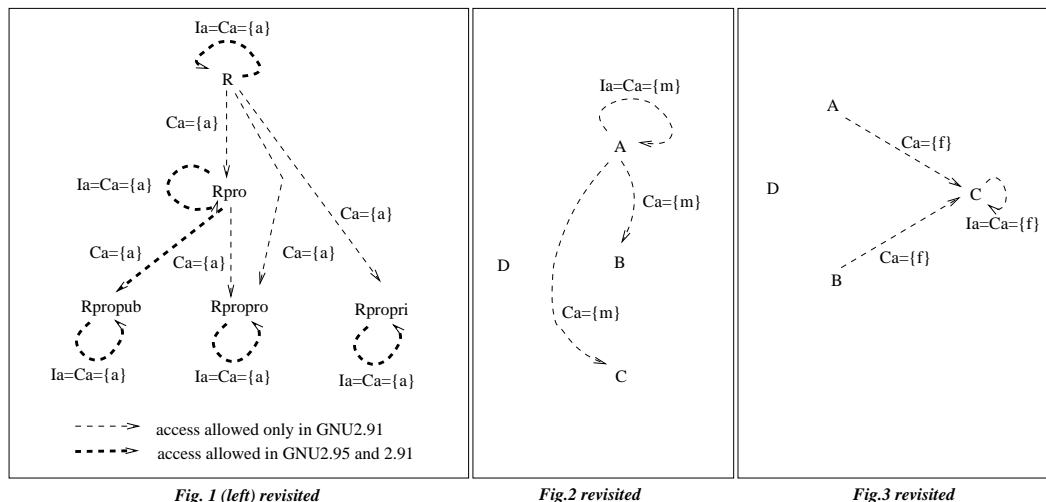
Ia=Ca={a}

R

Ca={a}

Ia=Ca={a}

Rpro

Ca={a}

Ca={a}

Ca={a}

Ca={a}

Rpropub

Rpropro

Rpropri

Ia=Ca={a}

Ia=Ca={a}

Ia=Ca={a}

access allowed only in GNU2.91

access allowed in GNU2.95 and 2.91

Fig. 1 (left) revisited

Ia=Ca={m}

A

Ca={m}

D

B

Ca={m}

C

Fig.2 revisited

A

Ca={f}

D

C

Ia=Ca={f}

Ca={f}

B

Fig.3 revisited